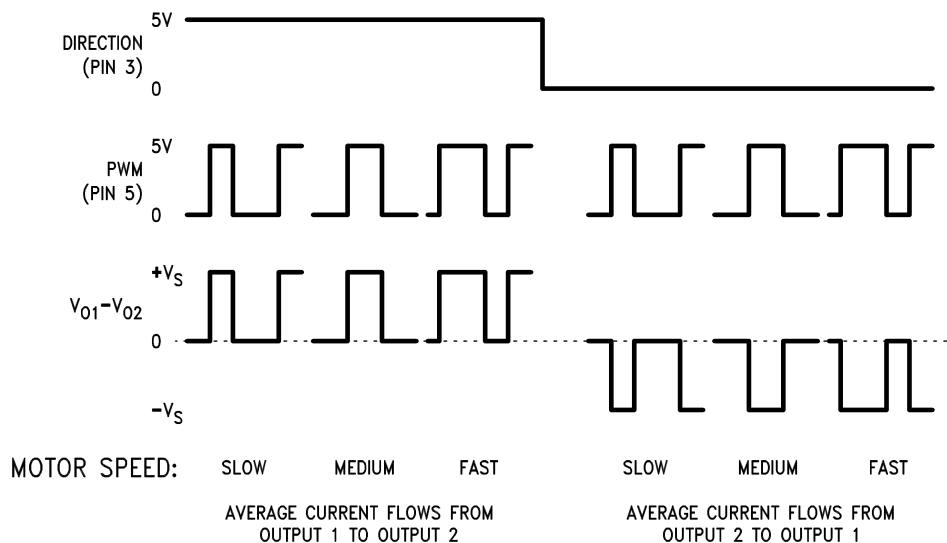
5V
DIRECTION
(PIN 3)
0

5V
PWM
(PIN 5)
0

$+V_S$
$V_{O1}-V_{O2}$
0
$-V_S$

MOTOR SPEED: SLOW MEDIUM FAST SLOW MEDIUM FAST

AVERAGE CURRENT FLOWS FROM OUTPUT 1 TO OUTPUT 2

AVERAGE CURRENT FLOWS FROM OUTPUT 2 TO OUTPUT 1